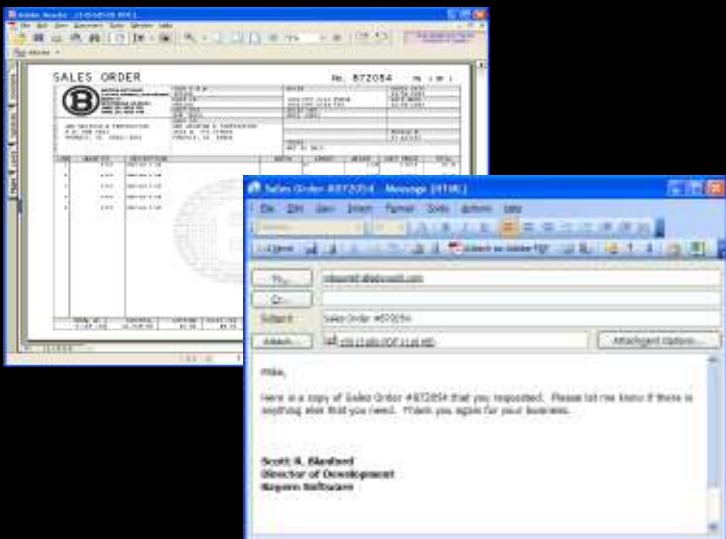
SALES ORDER

No. 872054

Sales Order #872054 - Message (HTML)

File Edit View Insert Format Tools Actions Help

Send

To...

Cc...

Subject: Sales Order #872054

Attach...

Attachment Options...

Mike,

Here is a copy of Sales Order #872054 that you requested. Please let me know if there is anything else that you need. Thank you again for your business.

Scott R. Blanford
Director of Development
Bayonn Software